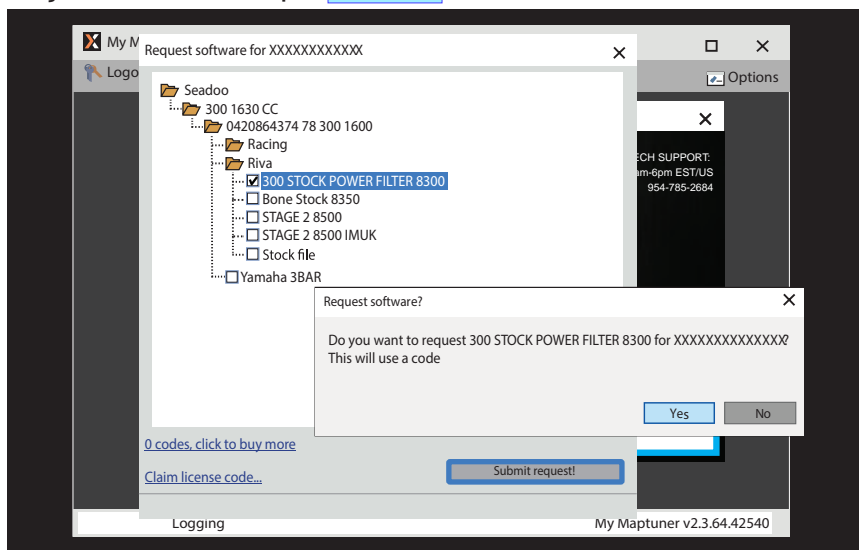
My M
Logo
Options

Request software for XXXXXXXXXXXX

Seadoo
300 1630 CC
0420864374 78 300 1600
Racing
Riva
300 STOCK POWER FILTER 8300
Bone Stock 8350
STAGE 2 8500
STAGE 2 8500 IMUK
Stock file
Yamaha 3BAR

0 codes, click to buy more
Claim license code...
Submit request!

ECH SUPPORT:
am-6pm EST/US
954-785-2684

Request software?
Do you want to request 300 STOCK POWER FILTER 8300 for XXXXXXXXXXXXX?
This will use a code
Yes
No

Logging
My Maptuner v2.3.64.42540